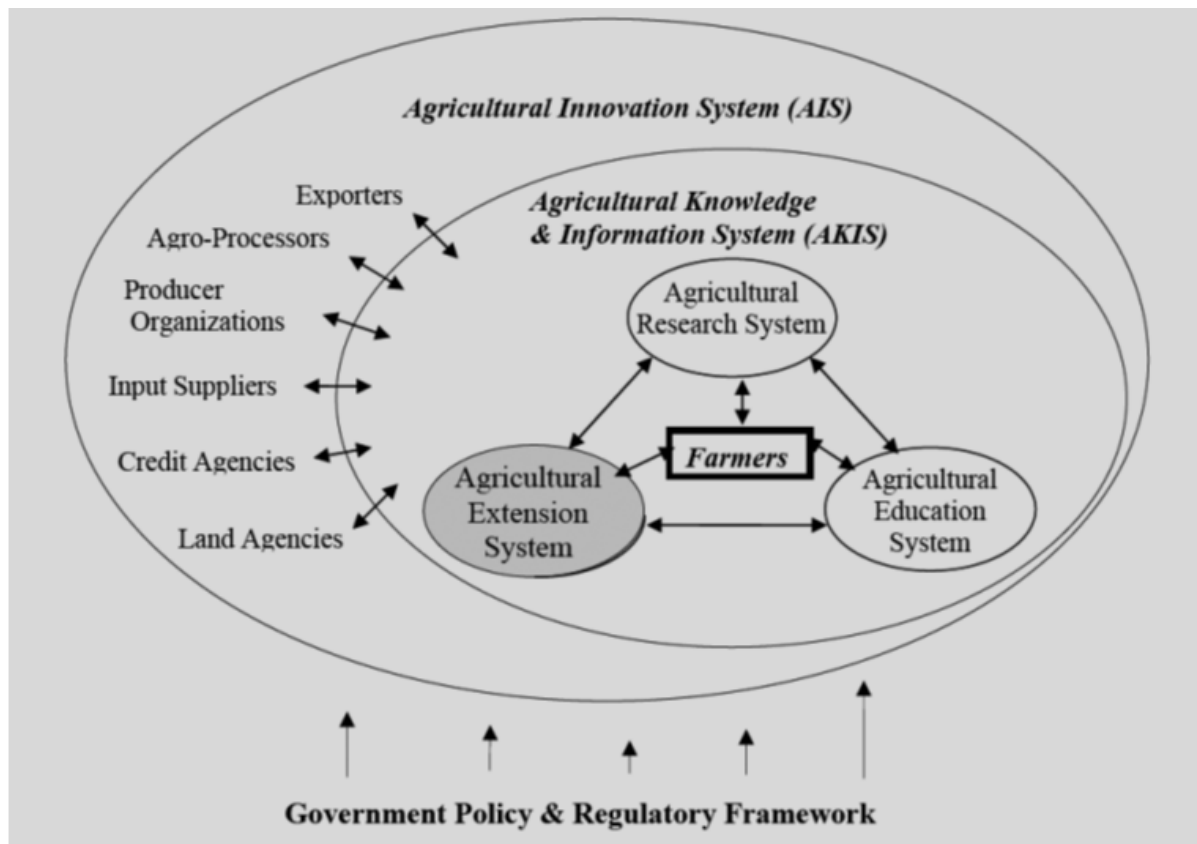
Agricultural Innovation System (AIS)

Agricultural Knowledge & Information System (AKIS)

Exporters

Agro-Processors

Producer Organizations

Input Suppliers

Credit Agencies

Land Agencies

Agricultural Research System

Farmers

Agricultural Extension System

Agricultural Education System

Government Policy & Regulatory Framework